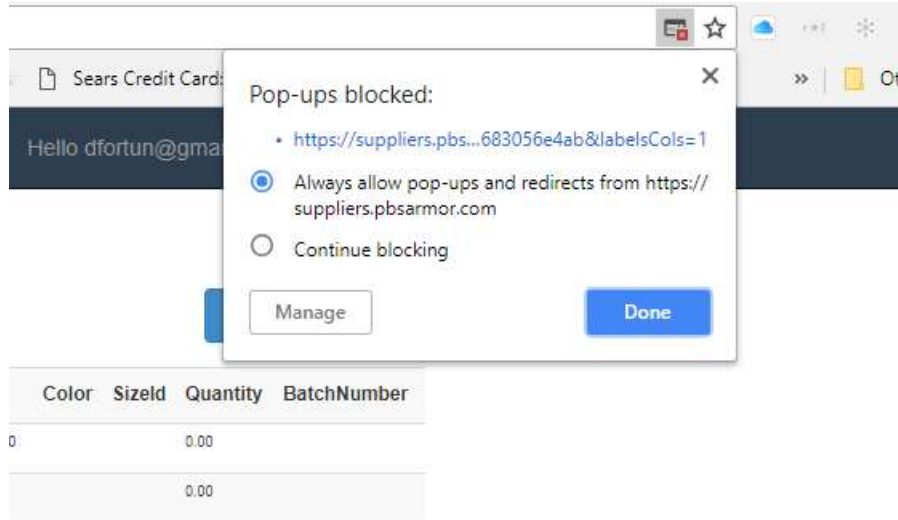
Sears Credit Card

»

Ot

Hello dfortun@gma

Pop-ups blocked:

×

• https://suppliers.pbs...683056e4ab&labelsCols=1

Always allow pop-ups and redirects from https://suppliers.pbsarmor.com

Continue blocking

Manage

Done

| Color | SizeId | Quantity | BatchNumber |
|---|---|---|---|
| 0 | | 0.00 | |
| | | 0.00 | |